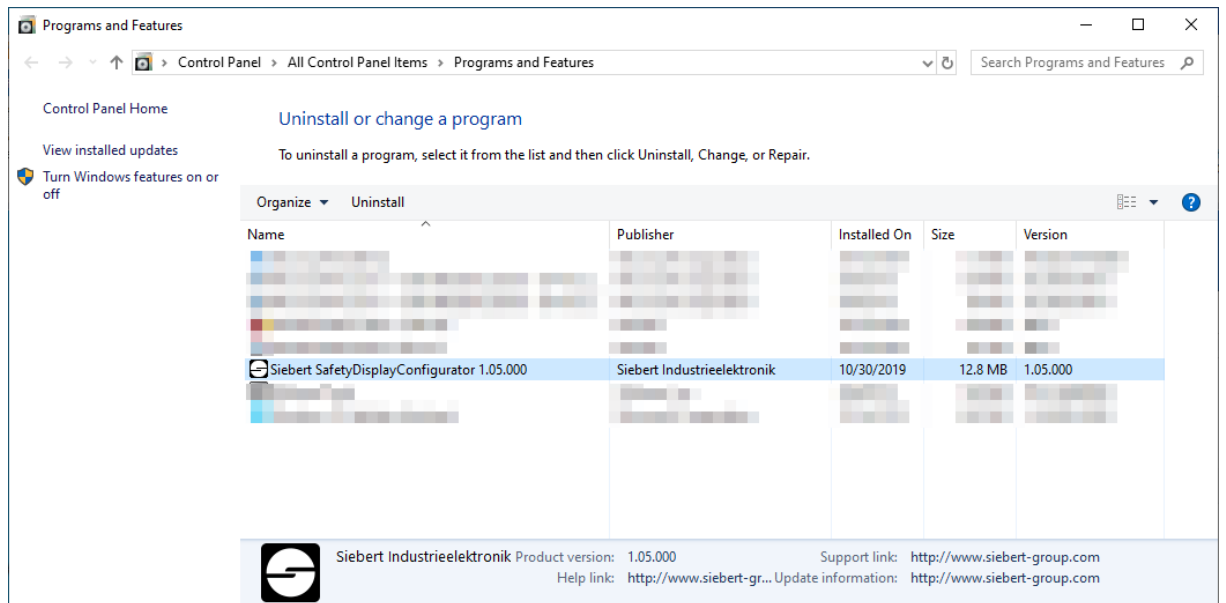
Programs and Features

Control Panel > All Control Panel Items > Programs and Features

Search Programs and Features

Control Panel Home

View installed updates

Turn Windows features on or off

Uninstall or change a program

To uninstall a program, select it from the list and then click Uninstall, Change, or Repair.

Organize ▾ Uninstall

| Name | Publisher | Installed On | Size | Version |
|---|---|---|---|---|
| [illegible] | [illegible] | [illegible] | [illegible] | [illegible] |
| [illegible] | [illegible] | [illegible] | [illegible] | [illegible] |
| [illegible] | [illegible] | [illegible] | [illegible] | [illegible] |
| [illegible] | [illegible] | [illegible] | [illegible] | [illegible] |
| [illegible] | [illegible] | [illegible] | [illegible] | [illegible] |
| Siebert SafetyDisplayConfigurator 1.05.000 | Siebert Industrieelektronik | 10/30/2019 | 12.8 MB | 1.05.000 |
| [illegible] | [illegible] | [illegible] | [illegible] | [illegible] |
| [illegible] | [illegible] | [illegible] | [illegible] | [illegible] |

Siebert Industrieelektronik Product version: 1.05.000 Support link: http://www.siebert-group.com
Help link: http://www.siebert-gr... Update information: http://www.siebert-group.com